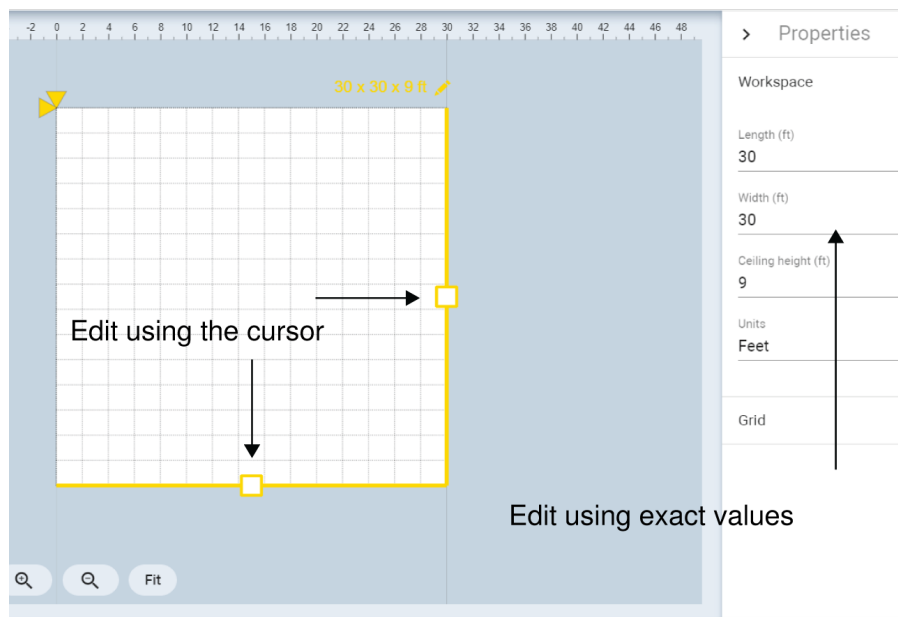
-2 0 2 4 6 8 10 12 14 16 18 20 22 24 26 28 30 32 34 36 38 40 42 44 46 48

30 x 30 x 9 ft

Edit using the cursor

Fit

> Properties

Workspace

Length (ft)
30

Width (ft)
30

Ceiling height (ft)
9

Units
Feet

Grid

Edit using exact values